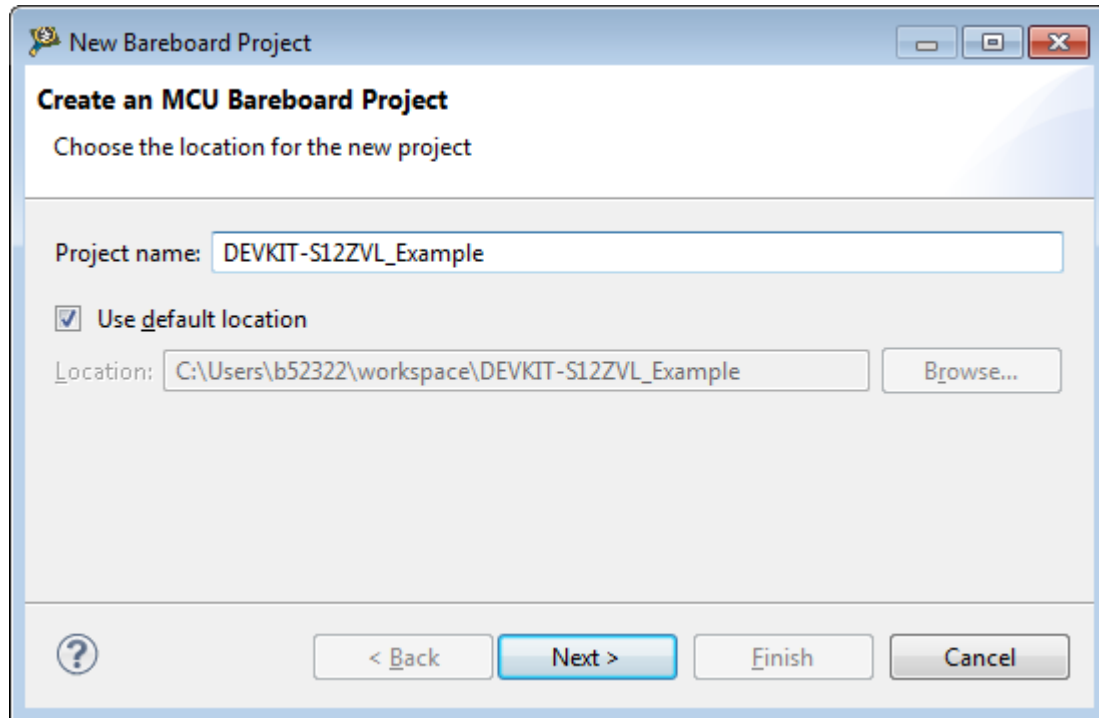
New Bareboard Project

Create an MCU Bareboard Project

Choose the location for the new project

Project name: DEVKIT-S12ZVL_Example

Use default location

Location: C:\Users\b52322\workspace\DEVKIT-S12ZVL_Example

Browse...

< Back

Next >

Finish

Cancel